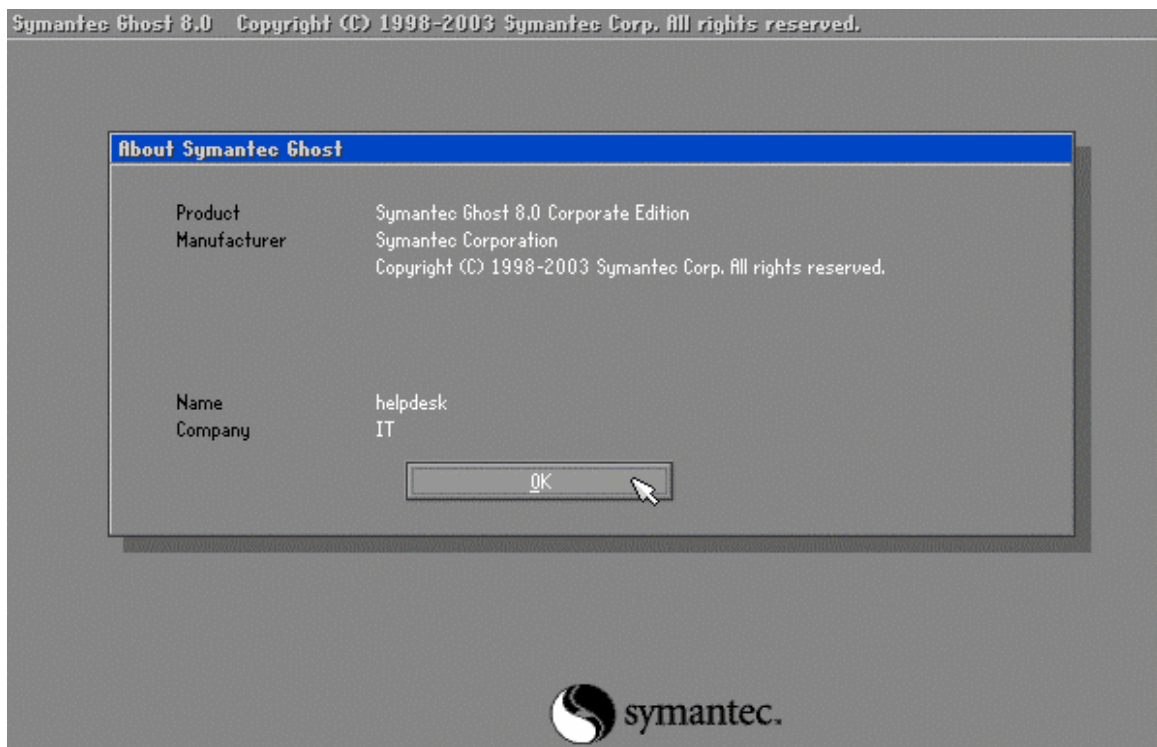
Symantec Ghost 8.0 Copyright (C) 1998-2003 Symantec Corp. All rights reserved.

About Symantec Ghost

Product Symantec Ghost 8.0 Corporate Edition
Manufacturer Symantec Corporation
Copyright (C) 1998-2003 Symantec Corp. All rights reserved.

Name helpdesk
Company IT

OK

symantec.